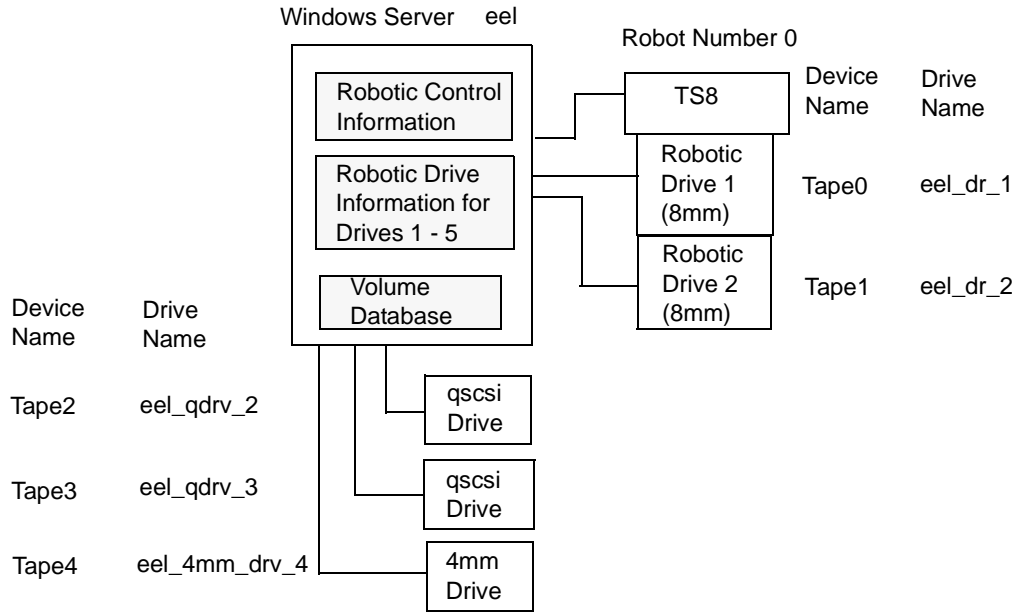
Windows Server eel

Robot Number 0

Robotic Control Information

Robotic Drive Information for Drives 1 - 5

Volume Database

TS8

Device Name

Drive Name

Robotic Drive 1 (8mm)

Tape0

eel_dr_1

Robotic Drive 2 (8mm)

Tape1

eel_dr_2

Device Name

Drive Name

Tape2

eel_qdrv_2

qscsi Drive

Tape3

eel_qdrv_3

qscsi Drive

Tape4

eel_4mm_drv_4

4mm Drive